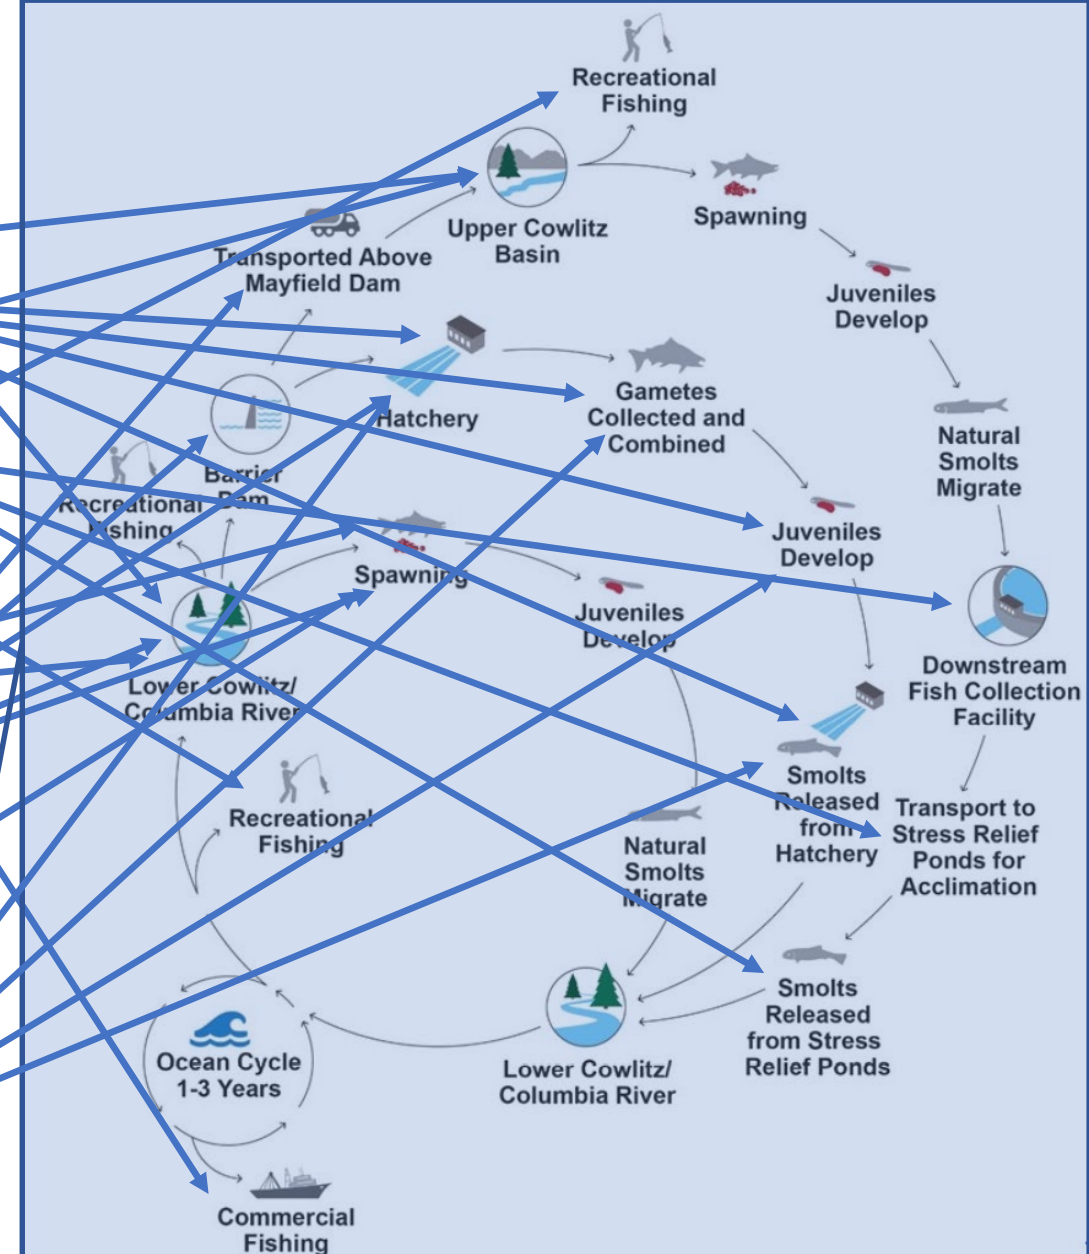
Recreational Fishing

Upper Cowlitz Basin

Spawning

Transported Above Mayfield Dam

Juveniles Develop

Hatchery

Gametes Collected and Combined

Natural Smolts Migrate

Barrier Dam

Recreational Fishing

Juveniles Develop

Spawning

Juveniles Develop

Downstream Fish Collection Facility

Lower Cowlitz/ Columbia River

Smolts Released from Hatchery

Transport to Stress Relief Ponds for Acclimation

Recreational Fishing

Natural Smolts Migrate

Smolts Released from Stress Relief Ponds

Ocean Cycle 1-3 Years

Lower Cowlitz/ Columbia River

Commercial Fishing